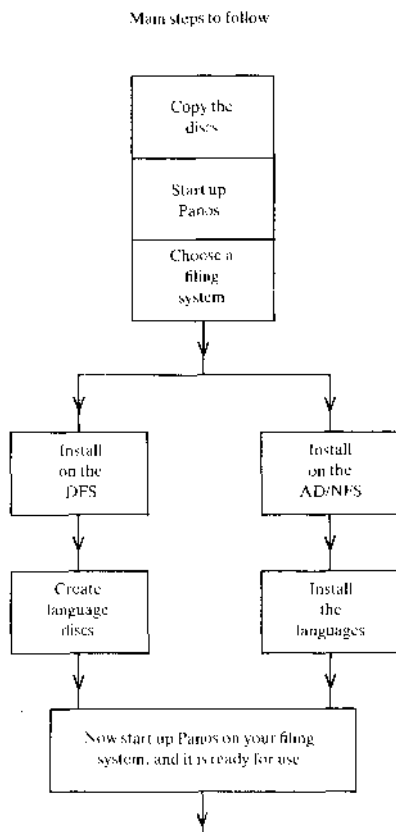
Main steps to follow

Copy the discs

Start up Panos

Choose a filing system

Install on the DFS

Install on the ADFS/NFS

Create language discs

Install the languages

Now start up Panos on your filing system, and it is ready for use